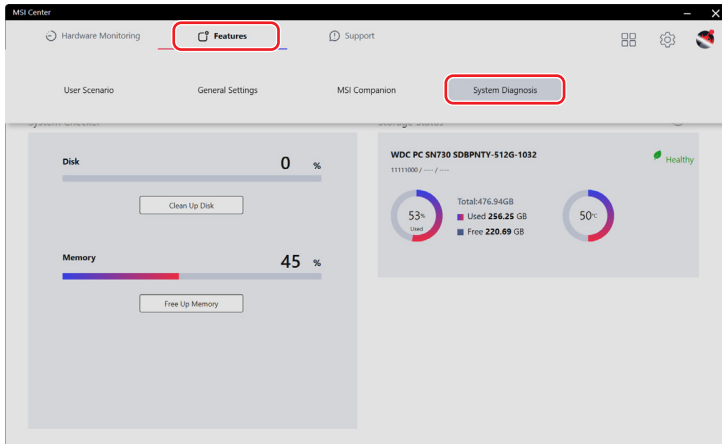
MSI Center

Hardware Monitoring

Features

Support

User Scenario

General Settings

MSI Companion

System Diagnosis

Disk

0 %

Clean Up Disk

Memory

45 %

Free Up Memory

WDC PC SN730 SDBPNTY-512G-1032

11111000 / ---- / ----

Healthy

53% Used

Total:476.94GB

Used 256.25 GB

Free 220.69 GB

50°C